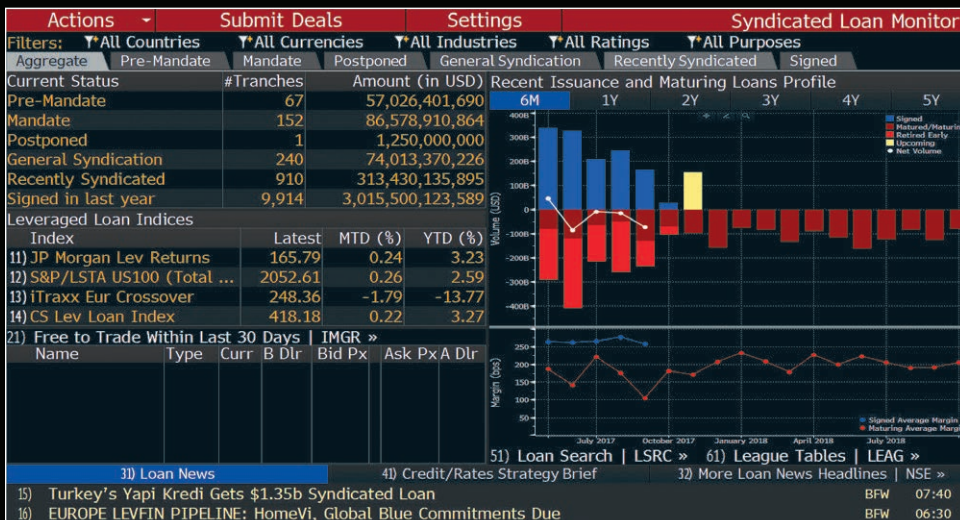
Actions ▾ Submit Deals Settings Syndicated Loan Monitor

Filters: All Countries All Currencies All Industries All Ratings All Purposes

Aggregate | Pre-Mandate | Mandate | Postponed | General Syndication | Recently Syndicated | Signed

| Current Status | #Tranches | Amount (in USD) |
|---|---|---|
| Pre-Mandate | 67 | 57,026,401,690 |
| Mandate | 152 | 86,578,910,864 |
| Postponed | 1 | 1,250,000,000 |
| General Syndication | 240 | 74,013,370,226 |
| Recently Syndicated | 910 | 313,430,135,895 |
| Signed in last year | 9,914 | 3,015,500,123,589 |

Leveraged Loan Indices

| Index | Latest | MTD (%) | YTD (%) |
|---|---|---|---|
| 11) JP Morgan Lev Returns | 165.79 | 0.24 | 3.23 |
| 12) S&P/LSTA US100 (Total ... | 2052.61 | 0.26 | 2.59 |
| 13) iTraxx Eur Crossover | 248.36 | -1.79 | -13.77 |
| 14) CS Lev Loan Index | 418.18 | 0.22 | 3.27 |

21) Free to Trade Within Last 30 Days | IMGR »

| Name | Type | Curr | B Dlr | Bid Px | Ask Px | A Dlr |
|---|---|---|---|---|---|---|

Recent Issuance and Maturing Loans Profile

6M 1Y 2Y 3Y 4Y 5Y

400B 300B 200B 100B 0 -100B -200B -300B -400B

Volume (USD)

Signed
Matured/Maturin
Retired Early
Upcoming
Net Volume

250 200 150 100 50

Margin (bps)

Signed Average Margin
Maturing Average Margi

July 2017 October 2017 January 2018 April 2018 July 2018

51) Loan Search | LSRC » 61) League Tables | LEAG »

31) Loan News 41) Credit/Rates Strategy Brief 32) More Loan News Headlines | NSE »

15) Turkey's Yapi Kredi Gets $1.35b Syndicated Loan BFW 07:40

16) EUROPE LEVFIN PIPELINE: HomeVi, Global Blue Commitments Due BFW 06:30